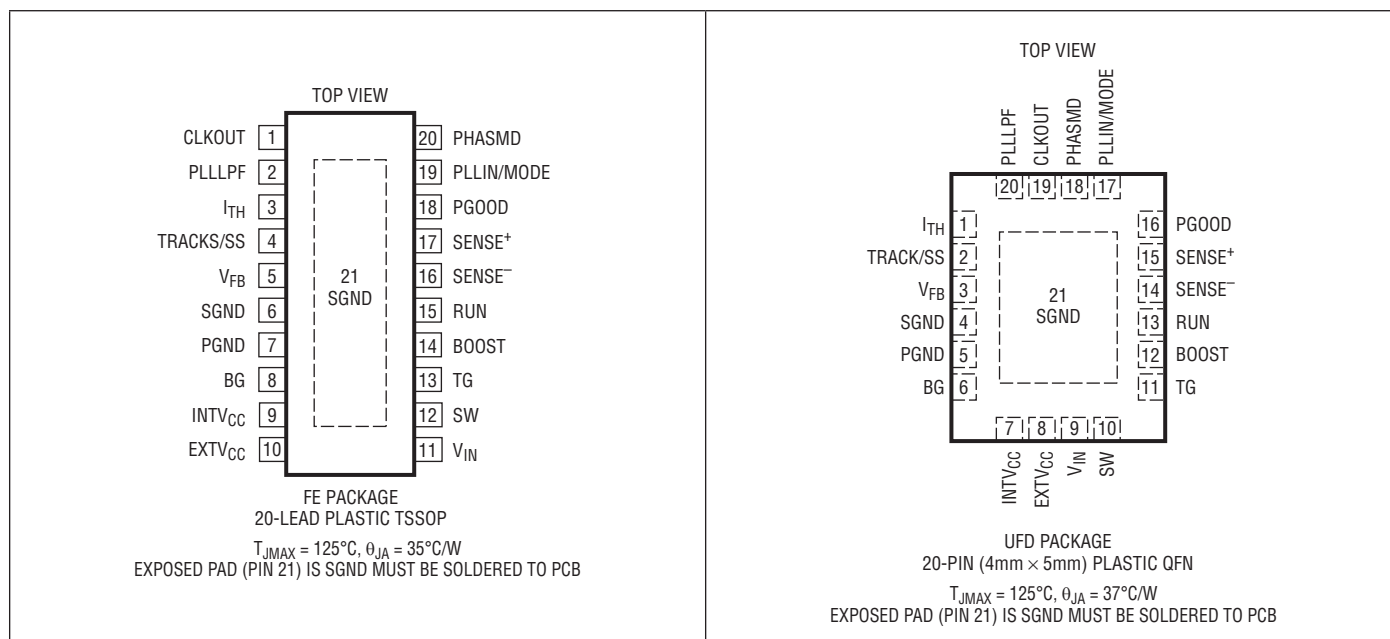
TOP VIEW

CLKOUT 1
PLLLPF 2
$I_{TH}$ 3
TRACKS/SS 4
$V_{FB}$ 5
SGND 6
PGND 7
BG 8
$INTV_{CC}$ 9
$EXTV_{CC}$ 10

21
SGND

20 PHASMD
19 PLLIN/MODE
18 PGOOD
17 SENSE$^+$
16 SENSE$^-$
15 RUN
14 BOOST
13 TG
12 SW
11 $V_{IN}$

FE PACKAGE
20-LEAD PLASTIC TSSOP

$T_{JMAX}$ = 125°C, $\theta_{JA}$ = 35°C/W
EXPOSED PAD (PIN 21) IS SGND MUST BE SOLDERED TO PCB

TOP VIEW

PLLLPF CLKOUT PHASMD PLLIN/MODE
20 19 18 17

$I_{TH}$ 1
TRACK/SS 2
$V_{FB}$ 3
SGND 4
PGND 5
BG 6

21
SGND

16 PGOOD
15 SENSE$^+$
14 SENSE$^-$
13 RUN
12 BOOST
11 TG

7 8 9 10
$INTV_{CC}$ $EXTV_{CC}$ $V_{IN}$ SW

UFD PACKAGE
20-PIN (4mm × 5mm) PLASTIC QFN

$T_{JMAX}$ = 125°C, $\theta_{JA}$ = 37°C/W
EXPOSED PAD (PIN 21) IS SGND MUST BE SOLDERED TO PCB